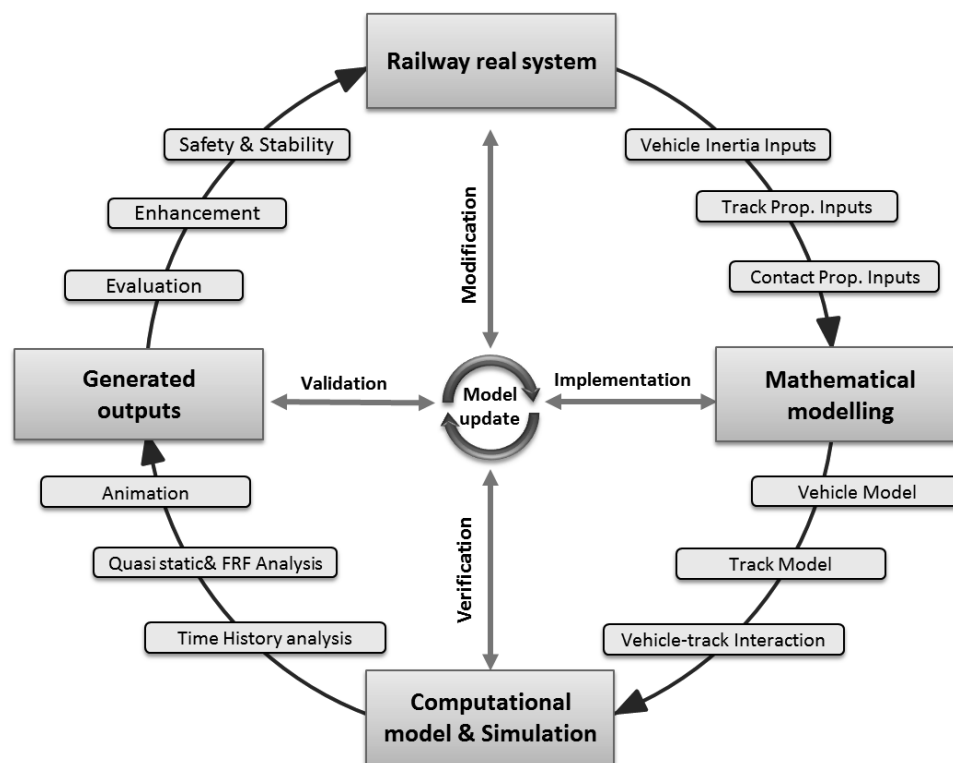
Railway real system

Vehicle Inertia Inputs

Track Prop. Inputs

Contact Prop. Inputs

Mathematical modelling

Vehicle Model

Track Model

Vehicle-track Interaction

Computational model & Simulation

Time History analysis

Quasi static& FRF Analysis

Animation

Generated outputs

Evaluation

Enhancement

Safety & Stability

Modification

Validation

Model update

Implementation

Verification